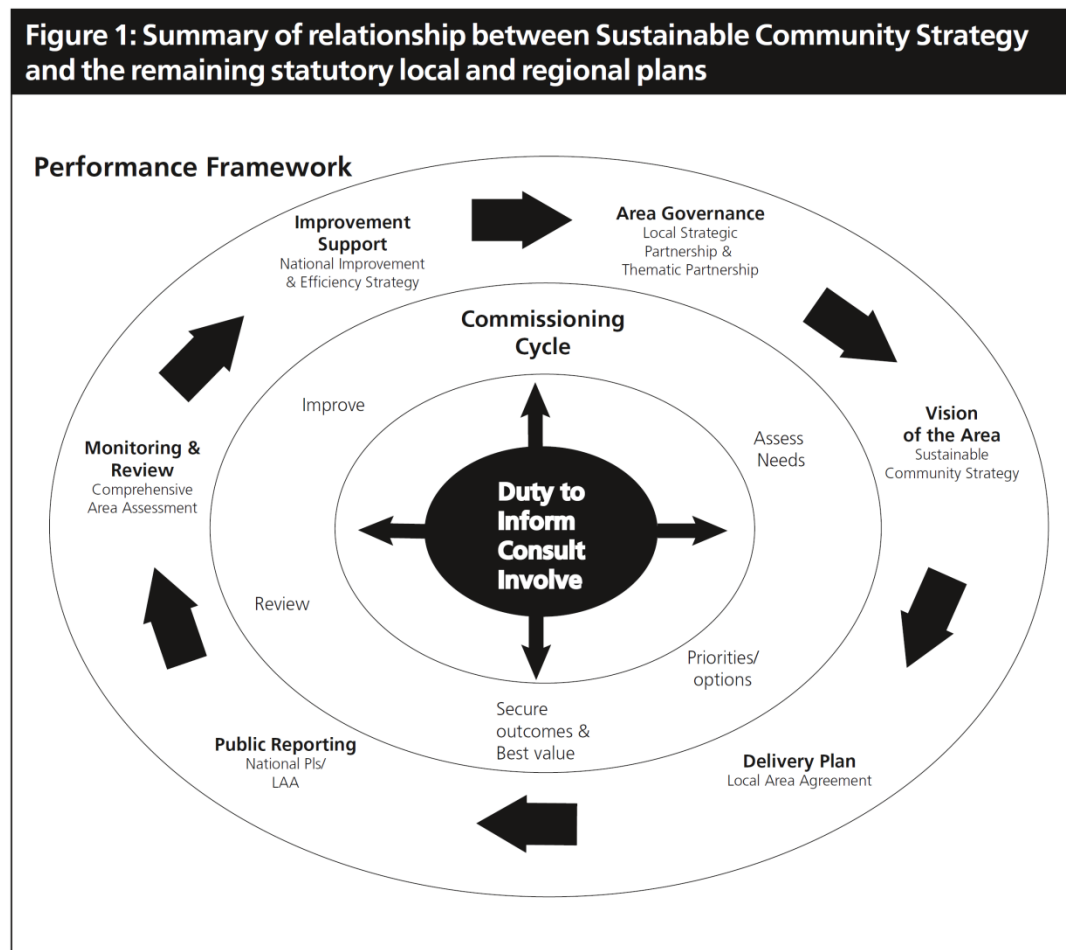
Figure 1: Summary of relationship between Sustainable Community Strategy and the remaining statutory local and regional plans

Performance Framework

Improvement Support
National Improvement & Efficiency Strategy

Area Governance
Local Strategic Partnership & Thematic Partnership

Vision of the Area
Sustainable Community Strategy

Delivery Plan
Local Area Agreement

Public Reporting
National PIs/ LAA

Monitoring & Review
Comprehensive Area Assessment

Commissioning Cycle

Improve

Assess Needs

Priorities/ options

Secure outcomes & Best value

Review

Duty to Inform Consult Involve